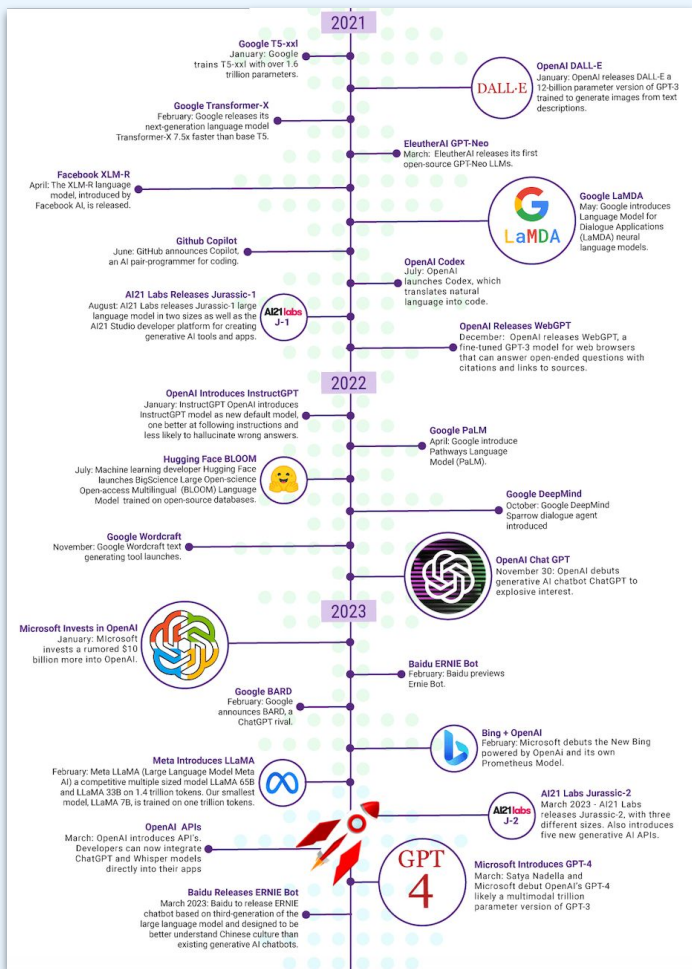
2021

Google T5-xxl
January: Google trains T5-xxl with over 1.6 trillion parameters.

DALL·E

OpenAI DALL-E
January: OpenAI releases DALL-E a 12-billion parameter version of GPT-3 trained to generate images from text descriptions.

Google Transformer-X
February: Google releases its next-generation language model Transformer-X 7.5x faster than base T5.

EleutherAI GPT-Neo
March: EleutherAI releases its first open-source GPT-Neo LLMs.

Facebook XLM-R
April: The XLM-R language model, introduced by Facebook AI, is released.

LaMDA

Google LaMDA
May: Google introduces Language Model for Dialogue Applications (LaMDA) neural language models.

Github Copilot
June: GitHub announces Copilot, an AI pair-programmer for coding.

OpenAI Codex
July: OpenAI launches Codex, which translates natural language into code.

AI21 Labs Releases Jurassic-1
August: AI21 Labs releases Jurassic-1 large language model in two sizes as well as the AI21 Studio developer platform for creating generative AI tools and apps.

AI21labs J-1

OpenAI Releases WebGPT
December: OpenAI releases WebGPT, a fine-tuned GPT-3 model for web browsers that can answer open-ended questions with citations and links to sources.

2022

OpenAI Introduces InstructGPT
January: InstructGPT OpenAI introduces InstructGPT model as new default model, one better at following instructions and less likely to hallucinate wrong answers.

Google PaLM
April: Google introduce Pathways Language Model (PaLM).

Hugging Face BLOOM
July: Machine learning developer Hugging Face launches BigScience Large Open-science Open-access Multilingual (BLOOM) Language Model trained on open-source databases.

Google DeepMind
October: Google DeepMind Sparrow dialogue agent introduced

Google Wordcraft
November: Google Wordcraft text generating tool launches.

OpenAI Chat GPT
November 30: OpenAI debuts generative AI chatbot ChatGPT to explosive interest.

2023

Microsoft Invests in OpenAI
January: Microsoft invests a rumored $10 billion more into OpenAI.

Baidu ERNIE Bot
February: Baidu previews Ernie Bot.

Google BARD
February: Google announces BARD, a ChatGPT rival.

Bing + OpenAI
February: Microsoft debuts the New Bing powered by OpenAI and its own Prometheus Model.

Meta Introduces LLaMA
February: Meta LLaMA (Large Language Model Meta AI) a competitive multiple sized model LLaMA 65B and LLaMA 33B on 1.4 trillion tokens. Our smallest model, LLaMA 7B, is trained on one trillion tokens.

AI21labs J-2

AI21 Labs Jurassic-2
March 2023 - AI21 Labs releases Jurassic-2, with three different sizes. Also introduces five new generative AI APIs.

OpenAI APIs
March: OpenAI introduces API's. Developers can now integrate ChatGPT and Whisper models directly into their apps

GPT 4

Microsoft Introduces GPT-4
March: Satya Nadella and Microsoft debut OpenAI's GPT-4 likely a multimodal trillion parameter version of GPT-3

Baidu Releases ERNIE Bot
March 2023: Baidu to release ERNIE chatbot based on third-generation of the large language model and designed to be better understand Chinese culture than existing generative AI chatbots.